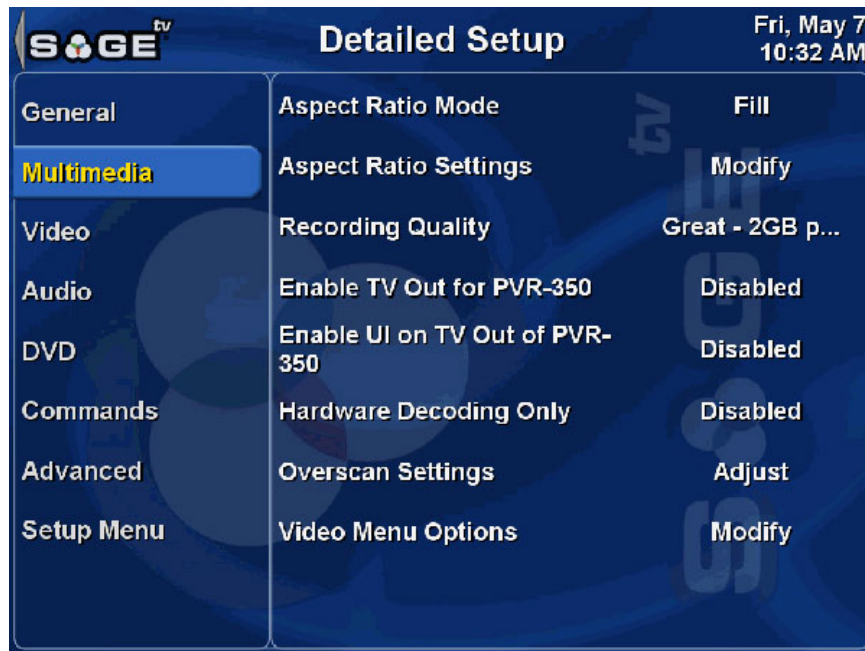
SAGE tv

Detailed Setup

Fri, May 7
10:32 AM

General
Multimedia
Video
Audio
DVD
Commands
Advanced
Setup Menu

| | |
|---|---|
| Aspect Ratio Mode | Fill |
| Aspect Ratio Settings | Modify |
| Recording Quality | Great - 2GB p... |
| Enable TV Out for PVR-350 | Disabled |
| Enable UI on TV Out of PVR-350 | Disabled |
| Hardware Decoding Only | Disabled |
| Overscan Settings | Adjust |
| Video Menu Options | Modify |